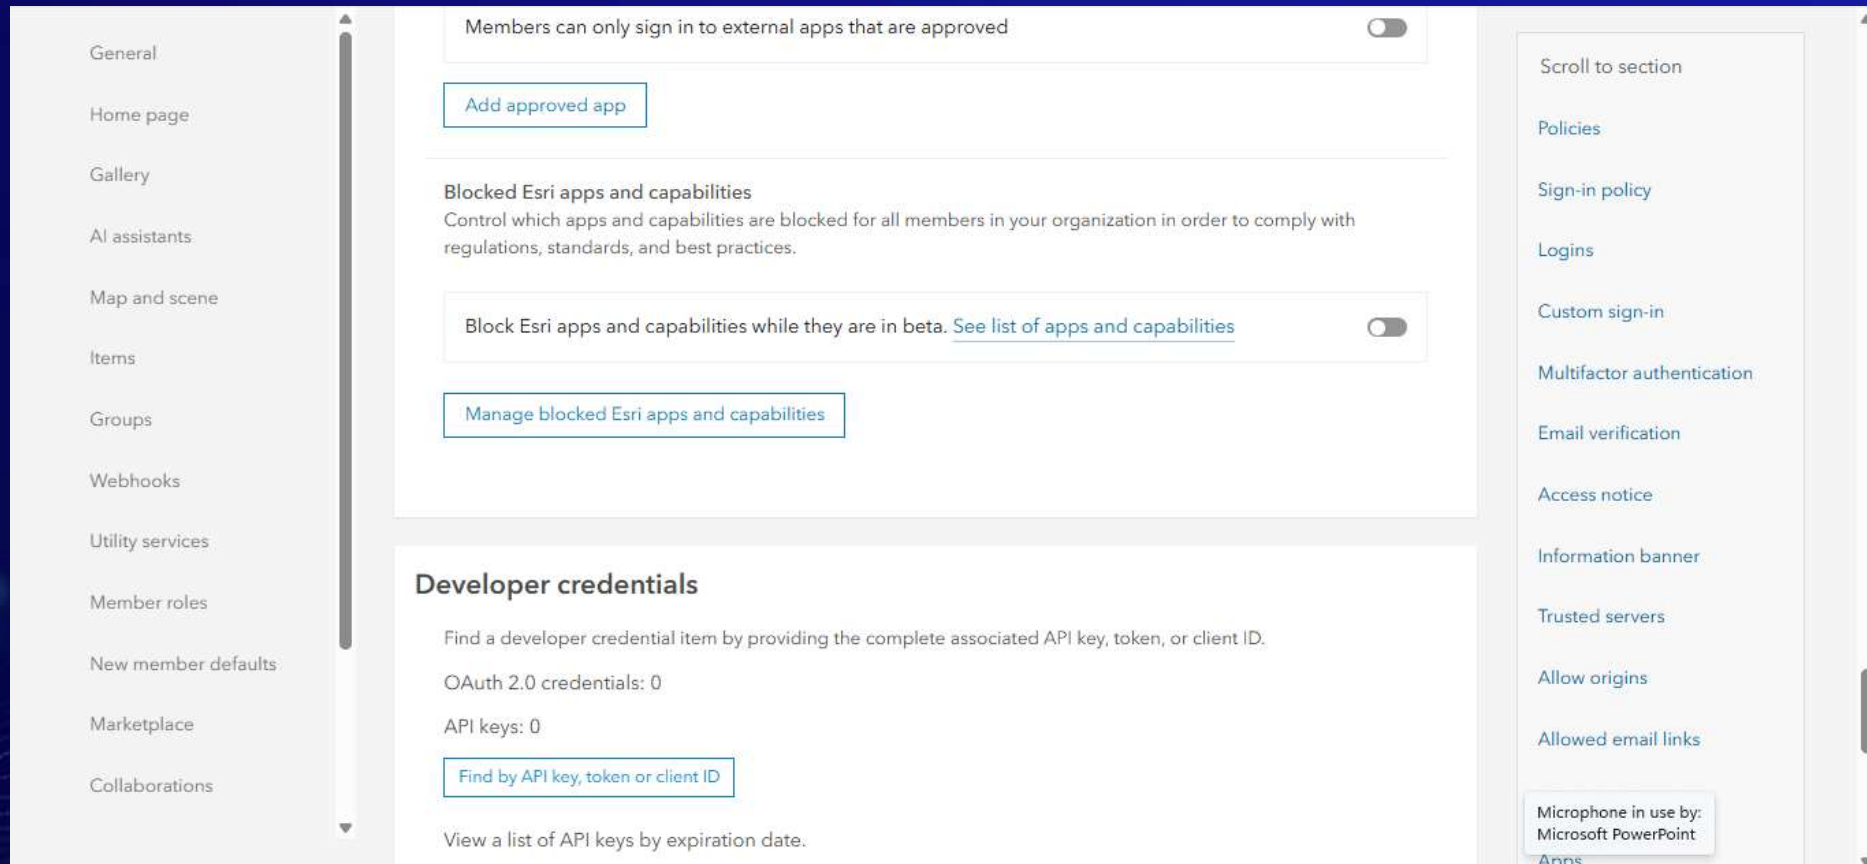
General

Home page

Gallery

AI assistants

Map and scene

Items

Groups

Webhooks

Utility services

Member roles

New member defaults

Marketplace

Collaborations

Members can only sign in to external apps that are approved

Add approved app

Blocked Esri apps and capabilities

Control which apps and capabilities are blocked for all members in your organization in order to comply with regulations, standards, and best practices.

Block Esri apps and capabilities while they are in beta. See list of apps and capabilities

Manage blocked Esri apps and capabilities

Developer credentials

Find a developer credential item by providing the complete associated API key, token, or client ID.

OAuth 2.0 credentials: 0

API keys: 0

Find by API key, token or client ID

View a list of API keys by expiration date.

Scroll to section

Policies

Sign-in policy

Logins

Custom sign-in

Multifactor authentication

Email verification

Access notice

Information banner

Trusted servers

Allow origins

Allowed email links

Microphone in use by: Microsoft PowerPoint

Apps